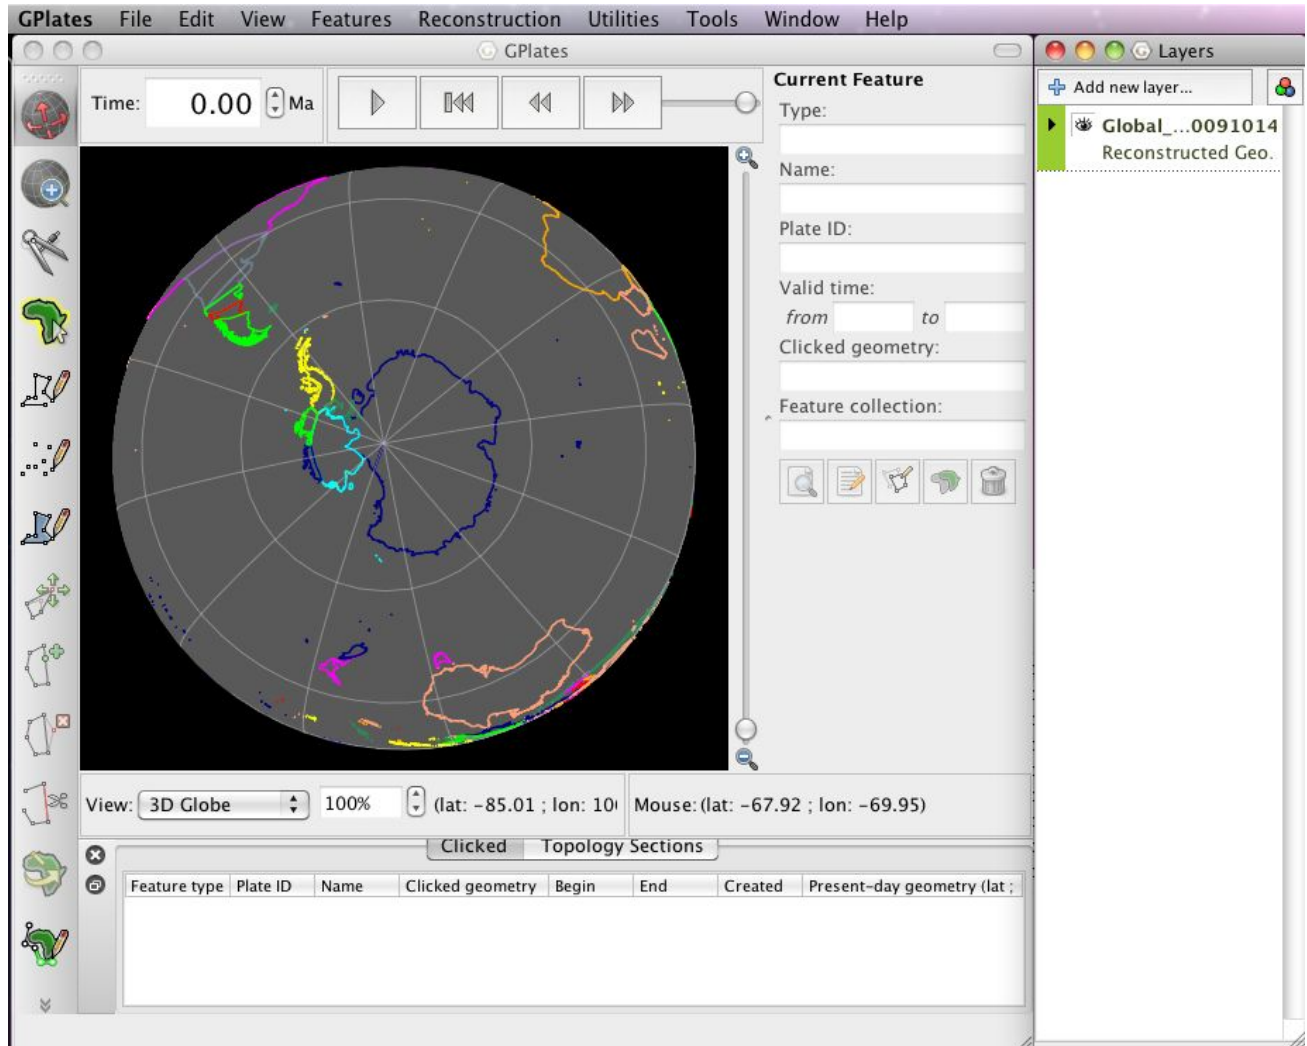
GPlates File Edit View Features Reconstruction Utilities Tools Window Help

GPlates

Time: 0.00 Ma

Current Feature
Type:
Name:
Plate ID:
Valid time:
from to
Clicked geometry:
Feature collection:

Layers
Add new layer...
Global_...0091014
Reconstructed Geo.

View: 3D Globe 100% (lat: -85.01 ; lon: 10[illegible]
Mouse: (lat: -67.92 ; lon: -69.95)

Clicked Topology Sections

| Feature type | Plate ID | Name | Clicked geometry | Begin | End | Created | Present-day geometry (lat ; |
|---|---|---|---|---|---|---|---|